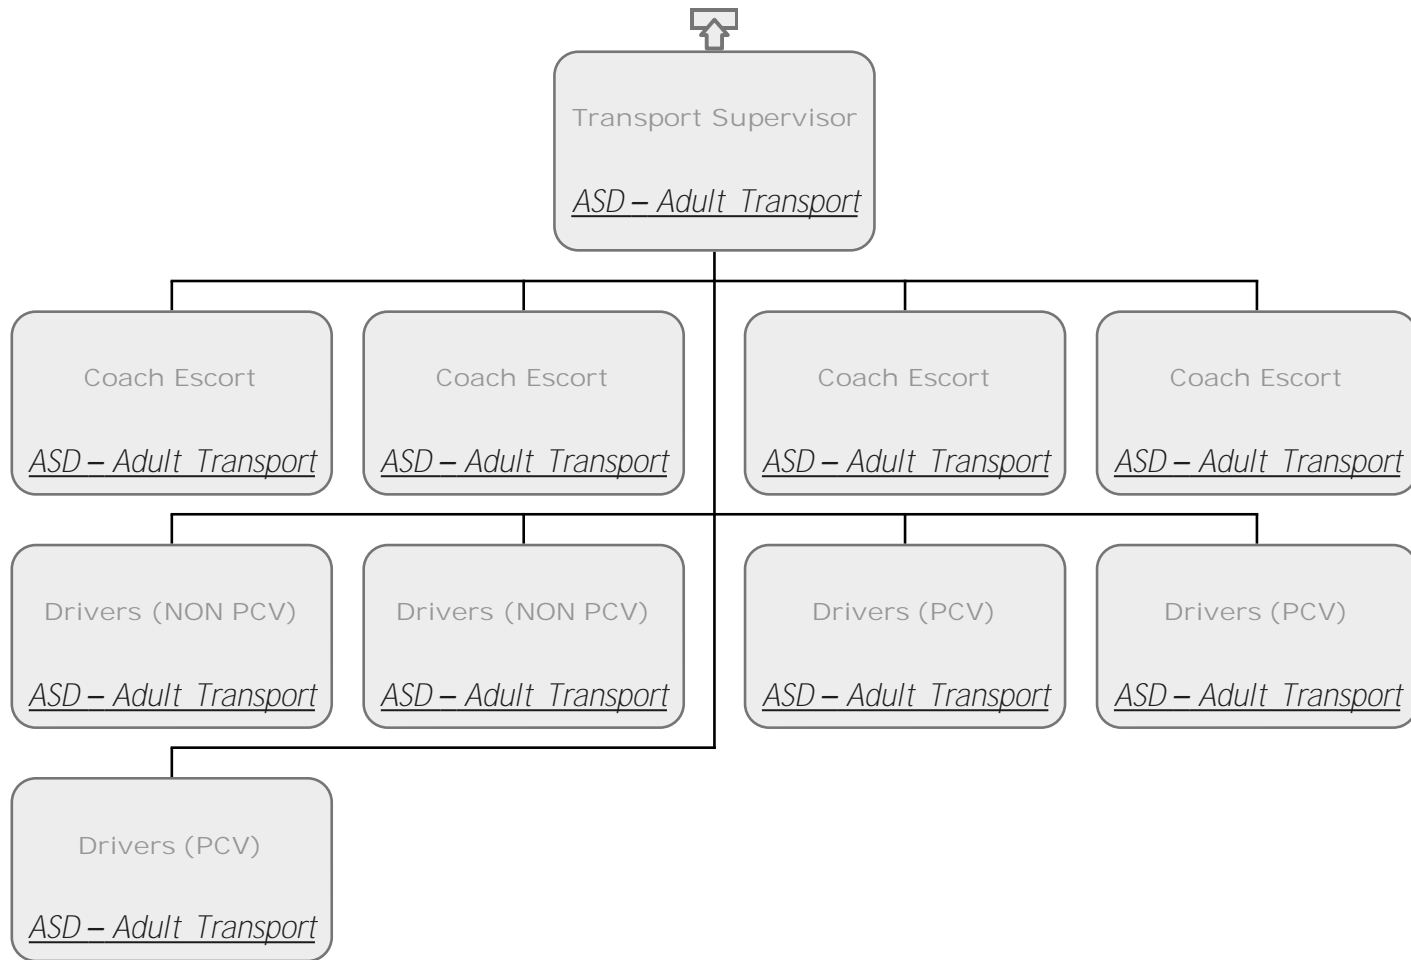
Transport Supervisor

ASD – Adult Transport

Coach Escort

ASD – Adult Transport

Coach Escort

ASD – Adult Transport

Coach Escort

ASD – Adult Transport

Coach Escort

ASD – Adult Transport

Drivers (NON PCV)

ASD – Adult Transport

Drivers (NON PCV)

ASD – Adult Transport

Drivers (PCV)

ASD – Adult Transport

Drivers (PCV)

ASD – Adult Transport

Drivers (PCV)

ASD – Adult Transport